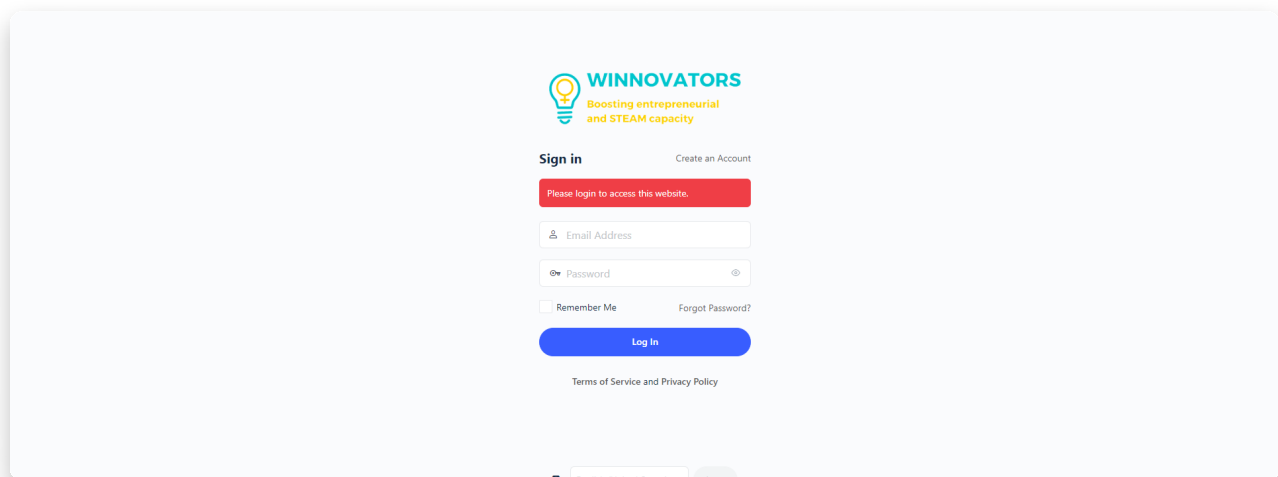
WINNOVATORS
Boosting entrepreneurial and STEAM capacity

Sign in
Create an Account

Please login to access this website.

Email Address

Password

Remember Me
Forgot Password?

Log In

Terms of Service and Privacy Policy